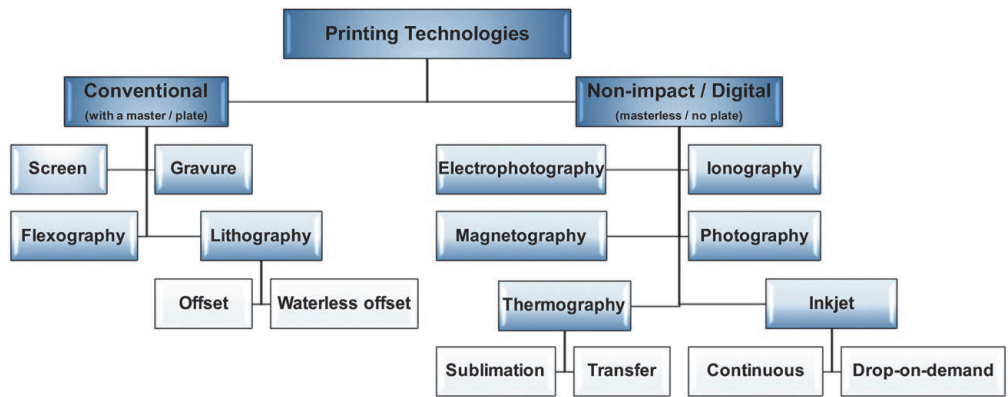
Printing Technologies

Conventional
(with a master / plate)

Screen
Gravure
Flexography
Lithography
Offset
Waterless offset

Non-impact / Digital
(masterless / no plate)

Electrophotography
Ionography
Magnetography
Photography
Thermography
Inkjet
Sublimation
Transfer
Continuous
Drop-on-demand